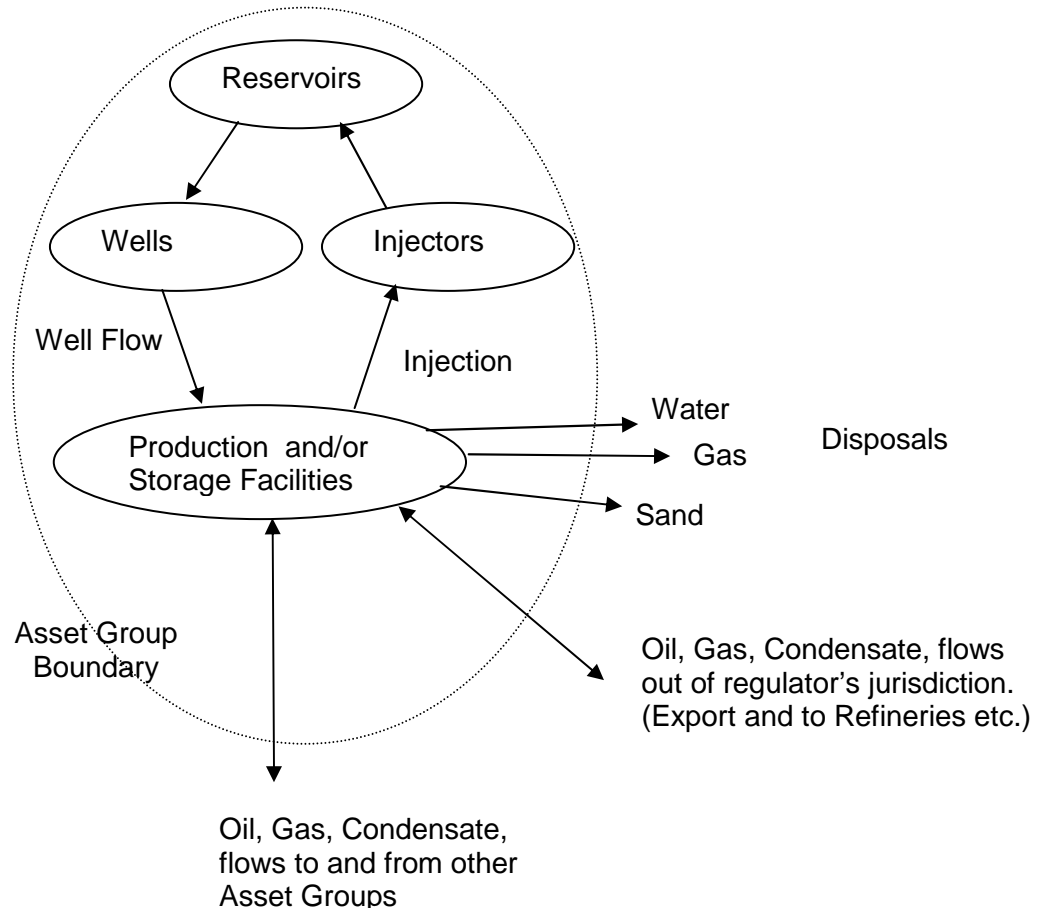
Reservoirs

Wells

Injectors

Well Flow

Injection

Production and/or Storage Facilities

Water

Gas

Sand

Disposals

Asset Group Boundary

Oil, Gas, Condensate, flows out of regulator's jurisdiction. (Export and to Refineries etc.)

Oil, Gas, Condensate, flows to and from other Asset Groups